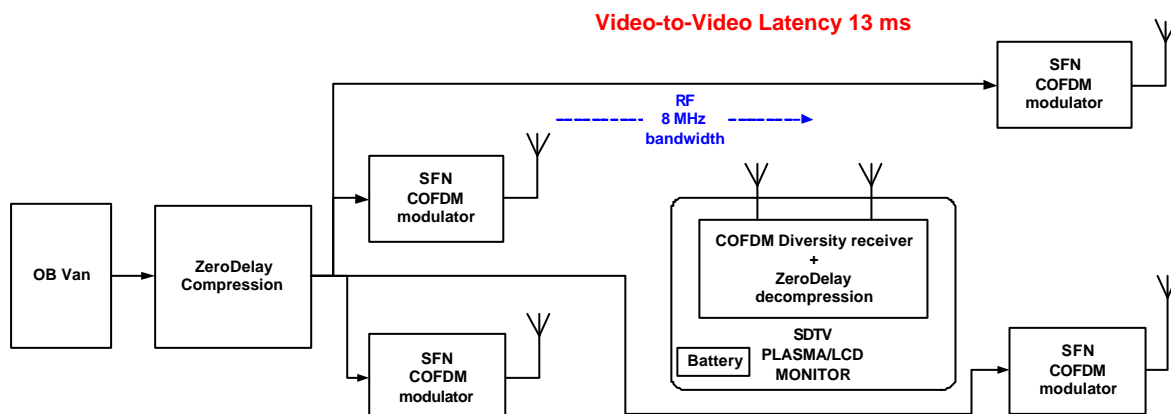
Video-to-Video Latency 13 ms

SFN COFDM modulator

RF 8 MHz bandwidth

SFN COFDM modulator

OB Van

ZeroDelay Compression

COFDM Diversity receiver + ZeroDelay decompression

SDTV PLASMA/LCD MONITOR

Battery

SFN COFDM modulator

SFN COFDM modulator